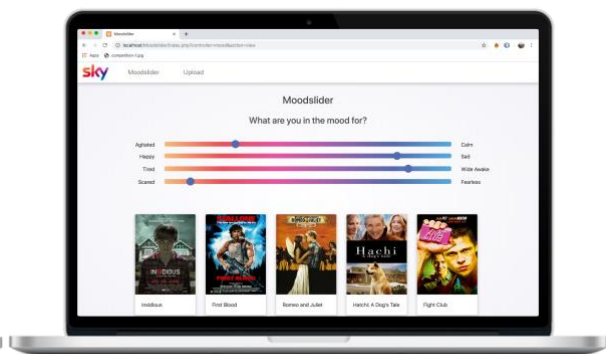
Moodslider
localhost/Moodslider/index.php/controller=moodslider-view
Apps competition-1.jpg
sky Moodslider Upload

Moodslider

What are you in the mood for?

Agitated Calm
Happy Sad
Tired Wide Awake
Scared Fearless

INSIDIOUS
Insidious

RAMBO
FIRST BLOOD
First Blood

Romeo and Juliet

Hachi
Hachi: A Dog's Tale

Fight Club